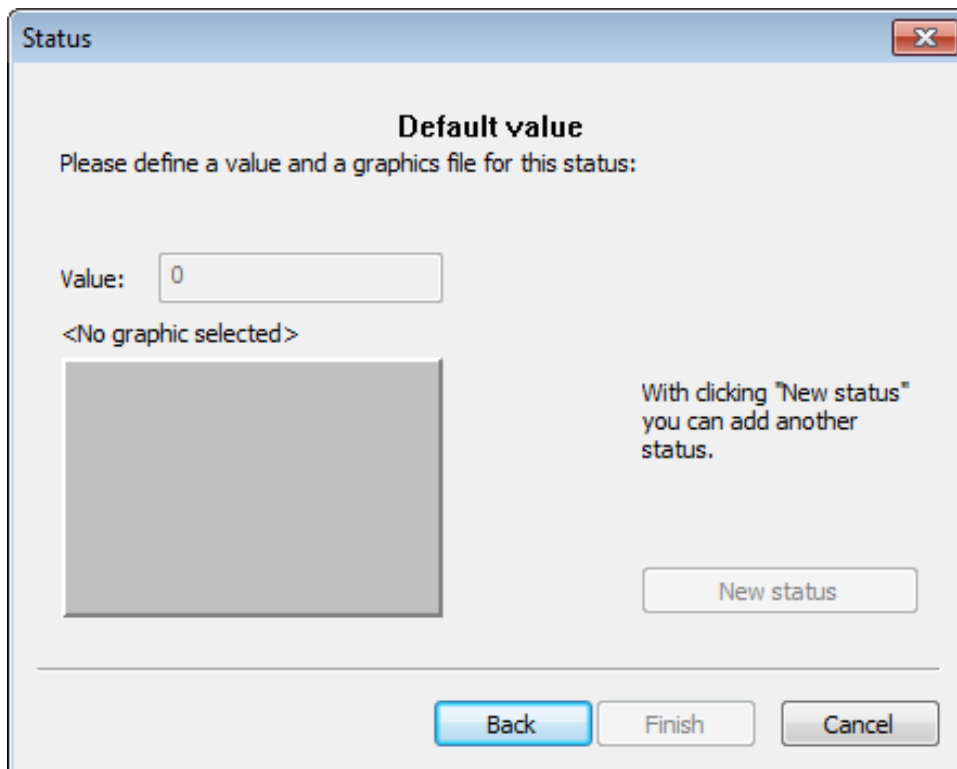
Status

Default value

Please define a value and a graphics file for this status:

Value: 0

<No graphic selected>

With clicking "New status" you can add another status.

New status

Back Finish Cancel